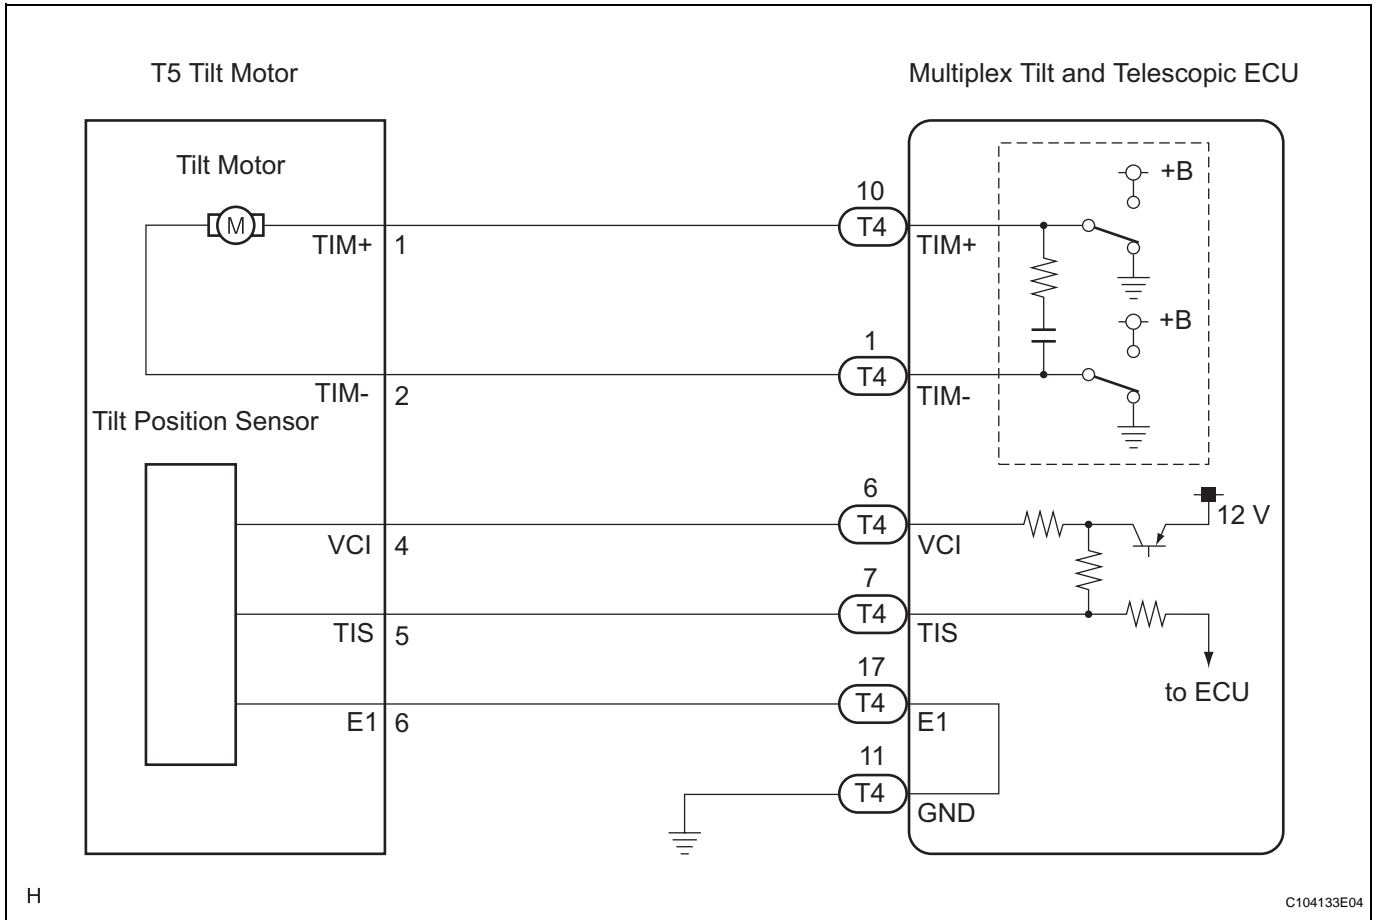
T5 Tilt Motor

Multiplex Tilt and Telescopic ECU

Tilt Motor

M

TIM+ 1

TIM- 2

Tilt Position Sensor

VCI 4

TIS 5

E1 6

10
T4
TIM+

1
T4
TIM-

6
T4
VCI

7
T4
TIS

17
T4
E1

11
T4
GND

+B

+B

12 V

to ECU

H

C104133E04